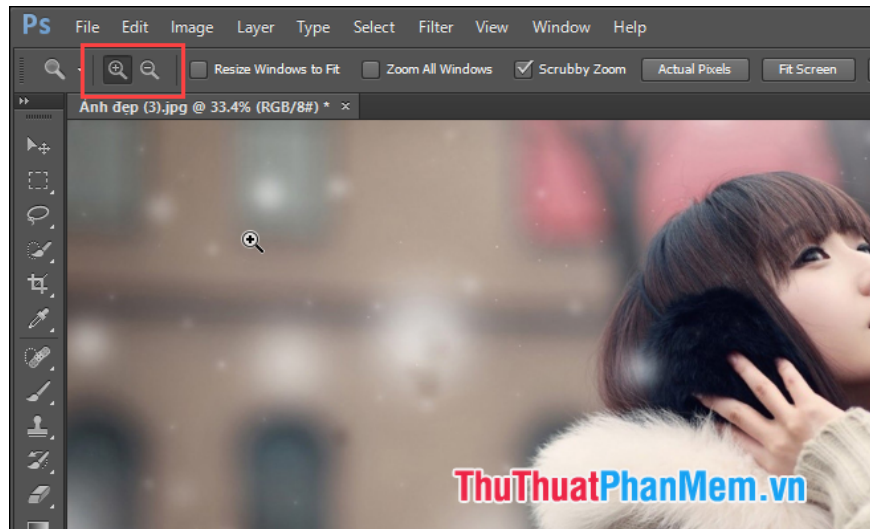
Ps File Edit Image Layer Type Select Filter View Window Help

Resize Windows to Fit   Zoom All Windows   Scrubby Zoom   Actual Pixels   Fit Screen

Ảnh đẹp (3).jpg @ 33.4% (RGB/8#) * ×

ThuThuatPhanMem.vn